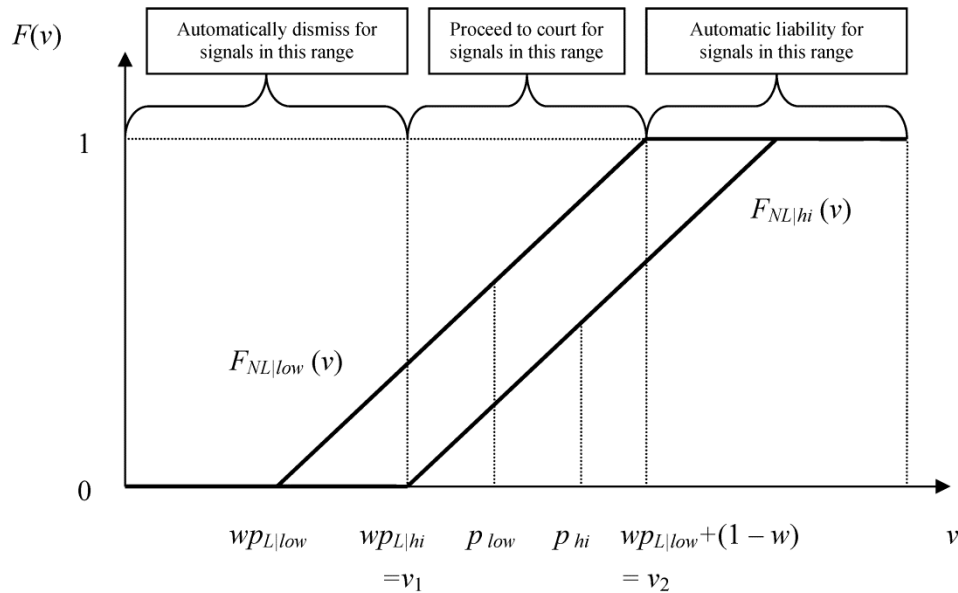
Automatically dismiss for signals in this range

Proceed to court for signals in this range

Automatic liability for signals in this range

$F(v)$

1

0

$F_{NL|hi}(v)$

$F_{NL|low}(v)$

$wp_{L|low}$

$wp_{L|hi}$
$=v_1$

$p_{low}$

$p_{hi}$

$wp_{L|low}+(1-w)$
$=v_2$

$v$